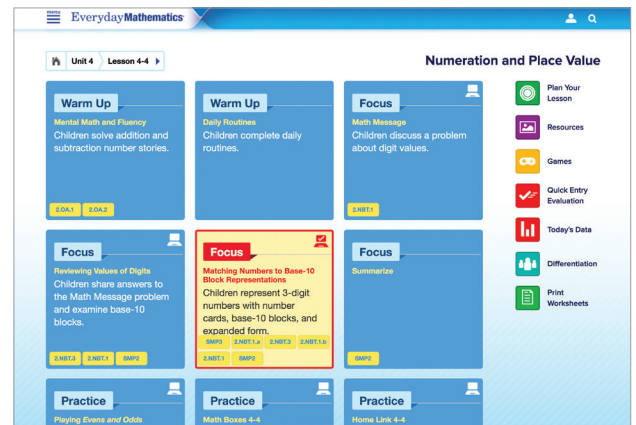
menu
Everyday Mathematics

Unit 4 Lesson 4-4

Numeration and Place Value

Warm Up
Mental Math and Fluency
Children solve addition and subtraction number stories.
2.OA.1 2.OA.2

Warm Up
Daily Routines
Children complete daily routines.

Focus
Math Message
Children discuss a problem about digit values.
2.NBT.1

Focus
Reviewing Values of Digits
Children share answers to the Math Message problem and examine base-10 blocks.
2.NBT.3 2.NBT.1 SMP2

Focus
Matching Numbers to Base-10 Block Representations
Children represent 3-digit numbers with number cards, base-10 blocks, and expanded form.
SMP3 2.NBT.1.a 2.NBT.3 2.NBT.1.b 2.NBT.1 SMP2

Focus
Summarize
SMP2

Practice
Playing *Evens and Odds*

Practice
Math Boxes 4-4

Practice
Home Link 4-4

Plan Your Lesson
Resources
Games
Quick Entry Evaluation
Today's Data
Differentiation
Print Worksheets